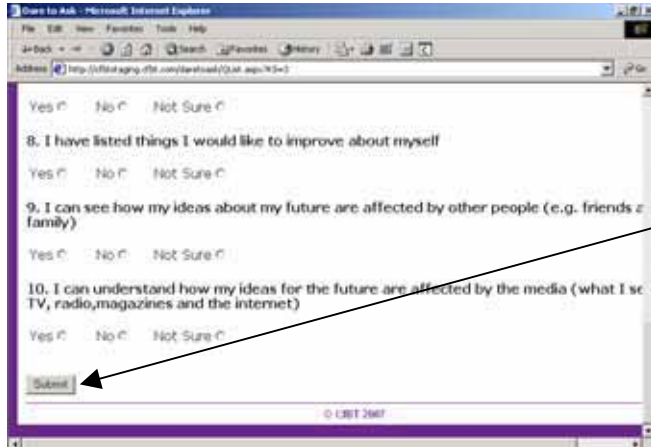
Dare to Ask - Microsoft Internet Explorer

File Edit View Favorites Tools Help

Back Search Favorites History

Address http://cfbtstaging.cfbt.com/daretoask/QList.aspx?ID=3

Go

Yes No Not Sure

8. I have listed things I would like to improve about myself

Yes No Not Sure

9. I can see how my ideas about my future are affected by other people (e.g. friends a family)

Yes No Not Sure

10. I can understand how my ideas for the future are affected by the media (what I se TV, radio,magazines and the internet)

Yes No Not Sure

Submit

© CfBT 2007